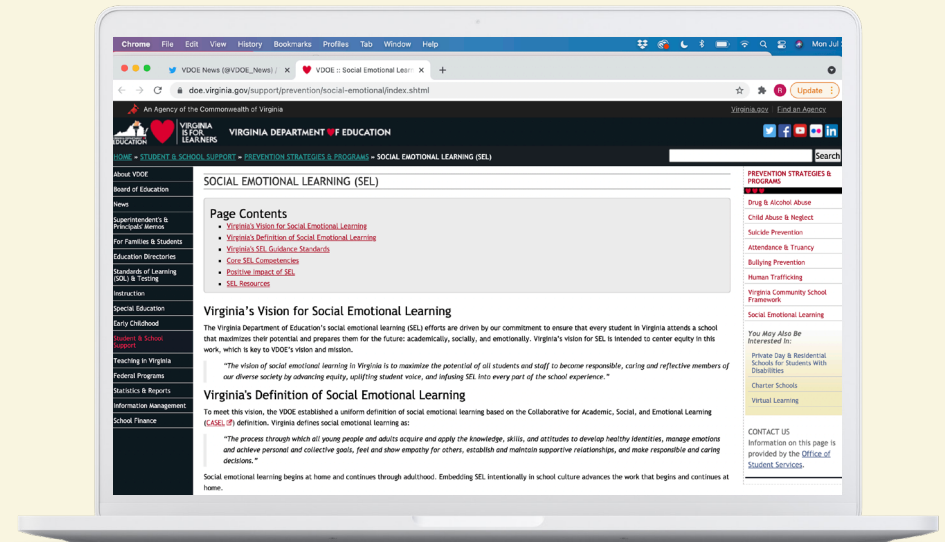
Chrome File Edit View History Bookmarks Profiles Tab Window Help

Mon Jul

VDOE News (@VDOE_News) / VDOE :: Social Emotional Lear

doe.virginia.gov/support/prevention/social-emotional/index.shtml

Update

An Agency of the Commonwealth of Virginia

Virginia.gov | Find an Agency

EDUCATION VIRGINIA IS FOR LEARNERS VIRGINIA DEPARTMENT OF EDUCATION

HOME » STUDENT & SCHOOL SUPPORT » PREVENTION STRATEGIES & PROGRAMS » SOCIAL EMOTIONAL LEARNING (SEL)

Search

About VDOE
Board of Education
News
Superintendent's & Principals' Memos
For Families & Students
Education Directories
Standards of Learning (SOL) & Testing
Instruction
Special Education
Early Childhood
Student & School Support
Teaching in Virginia
Federal Programs
Statistics & Reports
Information Management
School Finance

SOCIAL EMOTIONAL LEARNING (SEL)

Page Contents
- Virginia's Vision for Social Emotional Learning
- Virginia's Definition of Social Emotional Learning
- Virginia's SEL Guidance Standards
- Core SEL Competencies
- Positive Impact of SEL
- SEL Resources

Virginia's Vision for Social Emotional Learning

The Virginia Department of Education's social emotional learning (SEL) efforts are driven by our commitment to ensure that every student in Virginia attends a school that maximizes their potential and prepares them for the future: academically, socially, and emotionally. Virginia's vision for SEL is intended to center equity in this work, which is key to VDOE's vision and mission.

"The vision of social emotional learning in Virginia is to maximize the potential of all students and staff to become responsible, caring and reflective members of our diverse society by advancing equity, uplifting student voice, and infusing SEL into every part of the school experience."

Virginia's Definition of Social Emotional Learning

To meet this vision, the VDOE established a uniform definition of social emotional learning based on the Collaborative for Academic, Social, and Emotional Learning (CASEL) definition. Virginia defines social emotional learning as:

"The process through which all young people and adults acquire and apply the knowledge, skills, and attitudes to develop healthy identities, manage emotions and achieve personal and collective goals, feel and show empathy for others, establish and maintain supportive relationships, and make responsible and caring decisions."

Social emotional learning begins at home and continues through adulthood. Embedding SEL intentionally in school culture advances the work that begins and continues at home.

PREVENTION STRATEGIES & PROGRAMS
Drug & Alcohol Abuse
Child Abuse & Neglect
Suicide Prevention
Attendance & Truancy
Bullying Prevention
Human Trafficking
Virginia Community School Framework
Social Emotional Learning

You May Also Be Interested In:
Private Day & Residential Schools for Students With Disabilities
Charter Schools
Virtual Learning

CONTACT US
Information on this page is provided by the Office of Student Services.